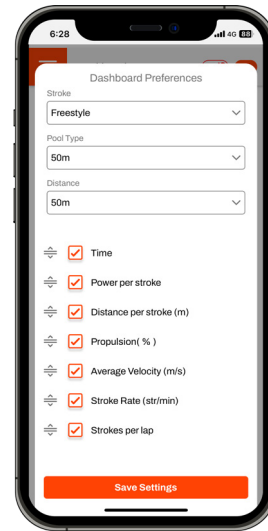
6:28
4G 88

Dashboard Preferences

Stroke
Freestyle

Pool Type
50m

Distance
50m

Time
Power per stroke
Distance per stroke (m)
Propulsion( % )
Average Velocity (m/s)
Stroke Rate (str/min)
Strokes per lap

Save Settings